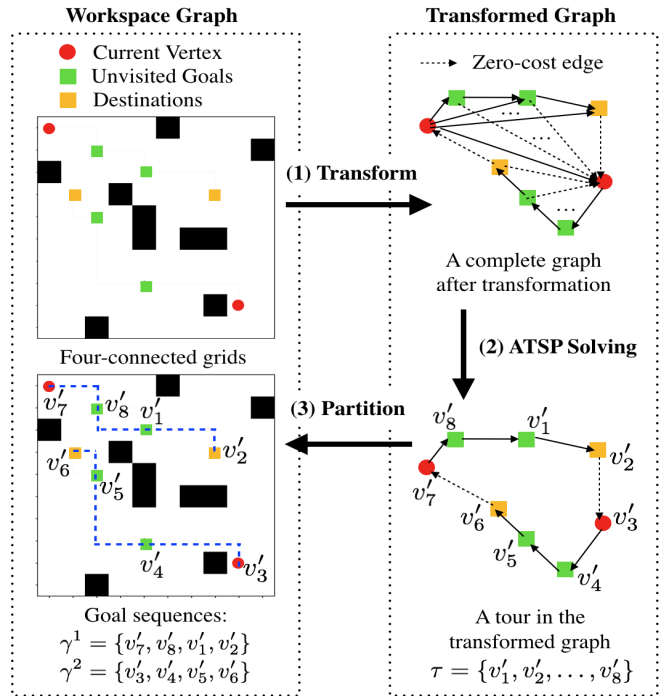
Workspace Graph

Current Vertex
Unvisited Goals
Destinations

Four-connected grids

$v'_7$ $v'_8$ $v'_1$ $v'_2$ $v'_6$ $v'_5$ $v'_4$ $v'_3$

Goal sequences:
$\gamma^1 = \{v'_7, v'_8, v'_1, v'_2\}$
$\gamma^2 = \{v'_3, v'_4, v'_5, v'_6\}$

Transformed Graph

Zero-cost edge

(1) Transform

A complete graph after transformation

(2) ATSP Solving

(3) Partition

$v'_8$ $v'_1$ $v'_2$ $v'_7$ $v'_6$ $v'_3$ $v'_5$ $v'_4$

A tour in the transformed graph
$\tau = \{v'_1, v'_2, \ldots, v'_8\}$